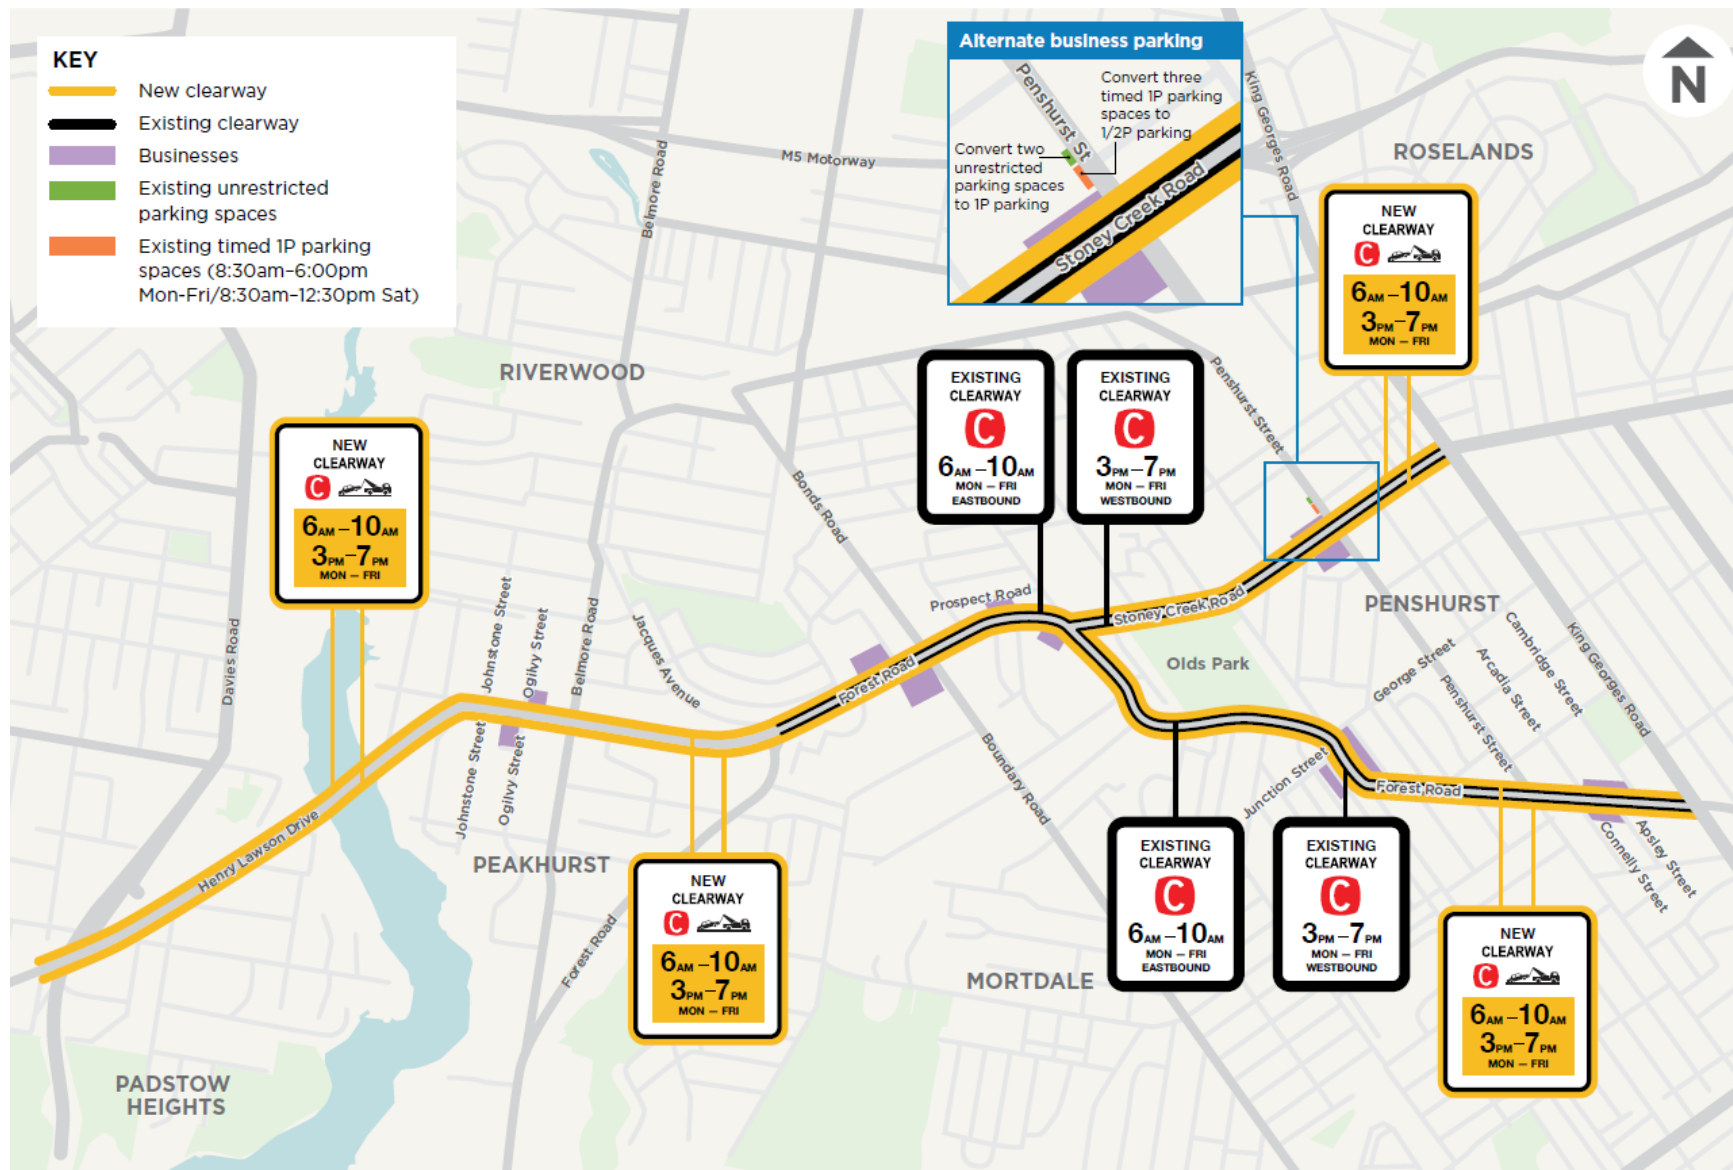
KEY
New clearway
Existing clearway
Businesses
Existing unrestricted parking spaces
Existing timed 1P parking spaces (8:30am-6:00pm Mon-Fri/8:30am-12:30pm Sat)

Alternate business parking
Penshurst St
King Georges Road
Convert three timed 1P parking spaces to 1/2P parking
Convert two unrestricted parking spaces to 1P parking
Stoney Creek Road

N

M5 Motorway
Belmore Road
ROSELANDS
RIVERWOOD

NEW CLEARWAY
C
$6_{AM}-10_{AM}$
$3_{PM}-7_{PM}$
MON – FRI

EXISTING CLEARWAY
C
$6_{AM}-10_{AM}$
MON – FRI
EASTBOUND

EXISTING CLEARWAY
C
$3_{PM}-7_{PM}$
MON – FRI
WESTBOUND

NEW CLEARWAY
C
$6_{AM}-10_{AM}$
$3_{PM}-7_{PM}$
MON – FRI

Penshurst Street
Bonds Road
Prospect Road
Stoney Creek Road
PENSHURST
Olds Park
Davies Road
Johnstone Street
Ogilvy Street
Belmore Road
Jacques Avenue
Forest Road
George Street
Cambridge Street
Arcadia Street
Penshurst Street
King Georges Road
Boundary Road
Junction Street
Forest Road
Johnstone Street
Ogilvy Street
Henry Lawson Drive
Connelly Street
Apsley Street
PEAKHURST
Forest Road

NEW CLEARWAY
C
$6_{AM}-10_{AM}$
$3_{PM}-7_{PM}$
MON – FRI

EXISTING CLEARWAY
C
$6_{AM}-10_{AM}$
MON – FRI
EASTBOUND

EXISTING CLEARWAY
C
$3_{PM}-7_{PM}$
MON – FRI
WESTBOUND

MORTDALE

NEW CLEARWAY
C
$6_{AM}-10_{AM}$
$3_{PM}-7_{PM}$
MON – FRI

PADSTOW HEIGHTS